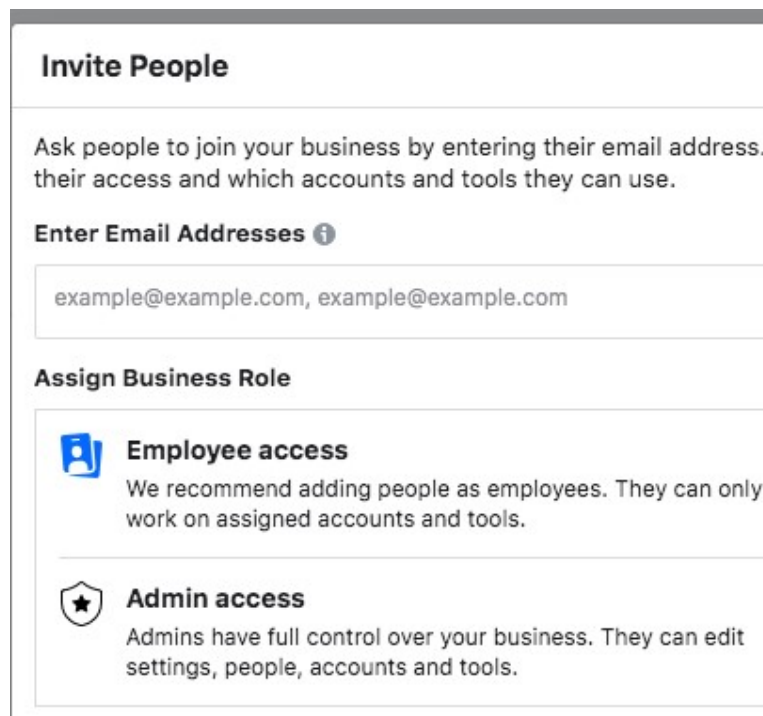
Invite People

Ask people to join your business by entering their email address. their access and which accounts and tools they can use.

Enter Email Addresses

example@example.com, example@example.com

Assign Business Role

Employee access
We recommend adding people as employees. They can only work on assigned accounts and tools.

Admin access
Admins have full control over your business. They can edit settings, people, accounts and tools.